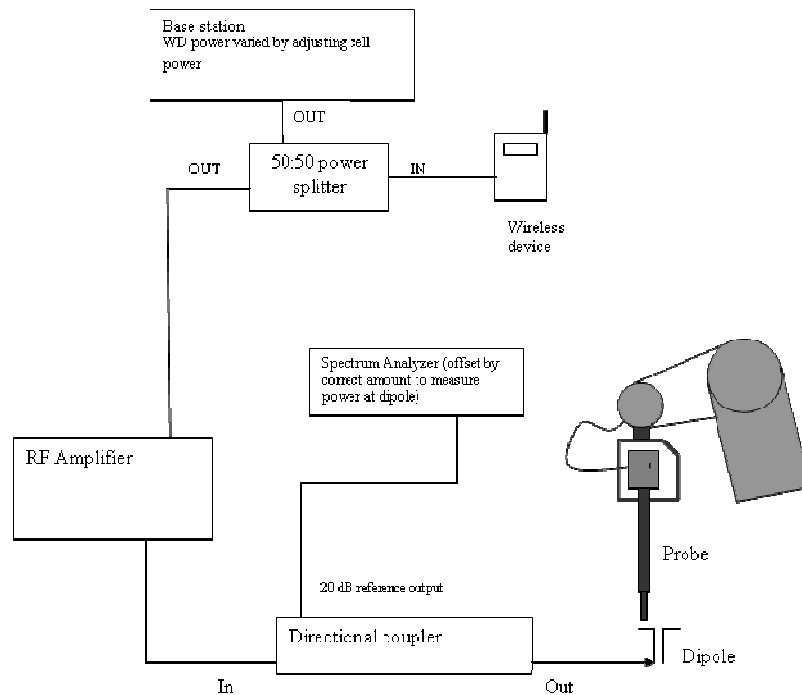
Base station
WD power varied by adjusting cell power

OUT

OUT

50:50 power splitter

IN

Wireless device

Spectrum Analyzer (offset by correct amount to measure power at dipole)

RF Amplifier

Probe

20 dB reference output

Directional coupler

Dipole

In

Out